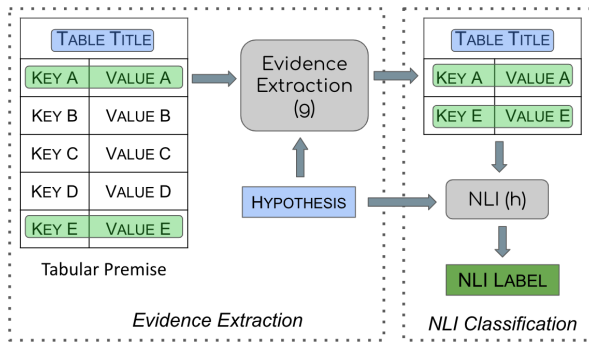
TABLE TITLE

| KEY A | VALUE A |
|---|---|
| KEY B | VALUE B |
| KEY C | VALUE C |
| KEY D | VALUE D |
| KEY E | VALUE E |

Tabular Premise

Evidence Extraction (g)

HYPOTHESIS

Evidence Extraction

TABLE TITLE

| KEY A | VALUE A |
|---|---|
| KEY E | VALUE E |

NLI (h)

NLI LABEL

NLI Classification